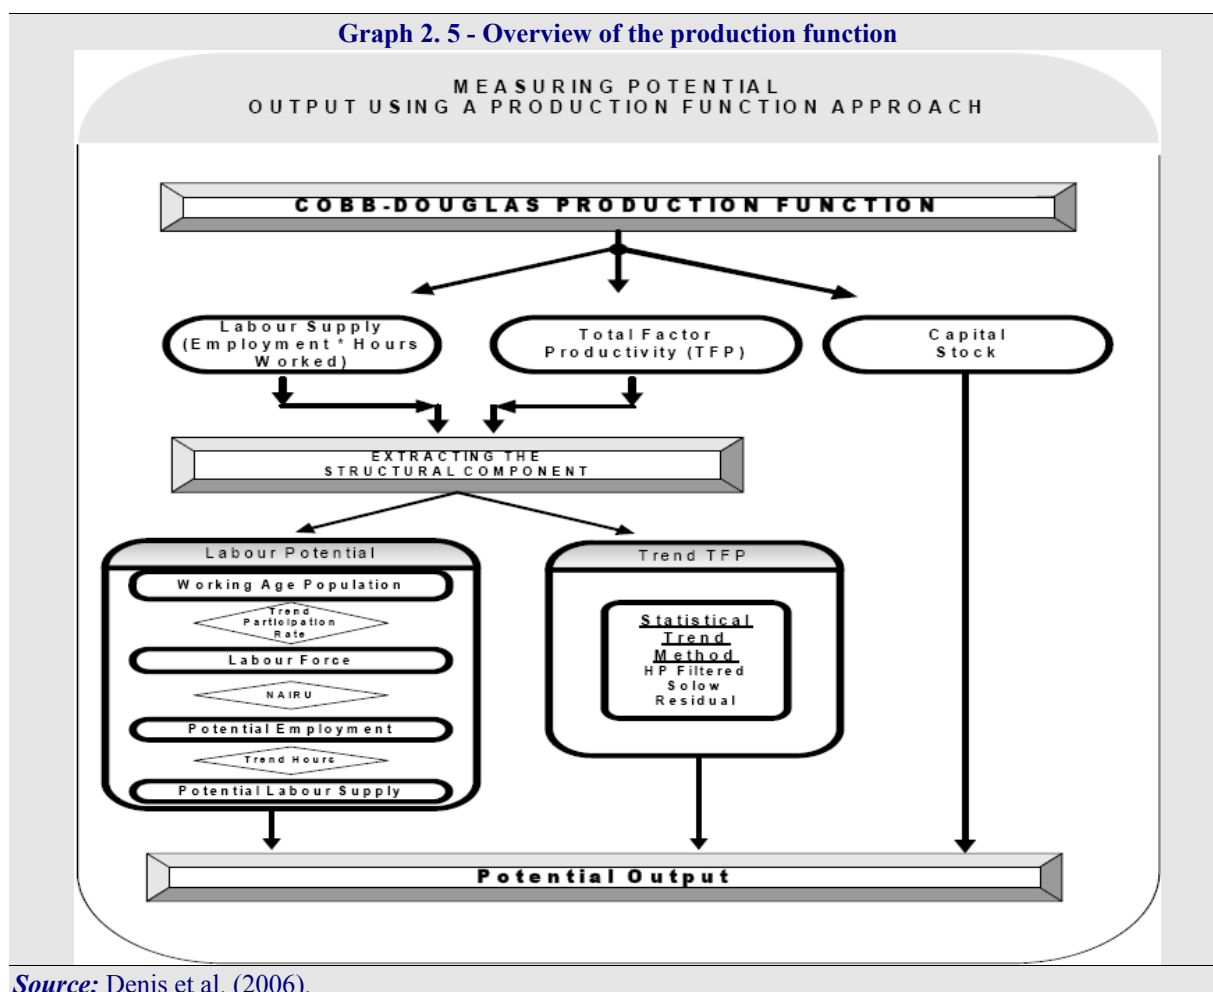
Graph 2. 5 - Overview of the production function

MEASURING POTENTIAL
OUTPUT USING A PRODUCTION FUNCTION APPROACH

COBB-DOUGLAS PRODUCTION FUNCTION

Labour Supply (Employment * Hours Worked)

Total Factor Productivity (TFP)

Capital Stock

EXTRACTING THE STRUCTURAL COMPONENT

Labour Potential

Working Age Population

Trend Participation Rate

Labour Force

NAIRU

Potential Employment

Trend Hours

Potential Labour Supply

Trend TFP

Statistical Trend Method
HP Filtered
Solow
Residual

Potential Output

Source: Denis et al. (2006).